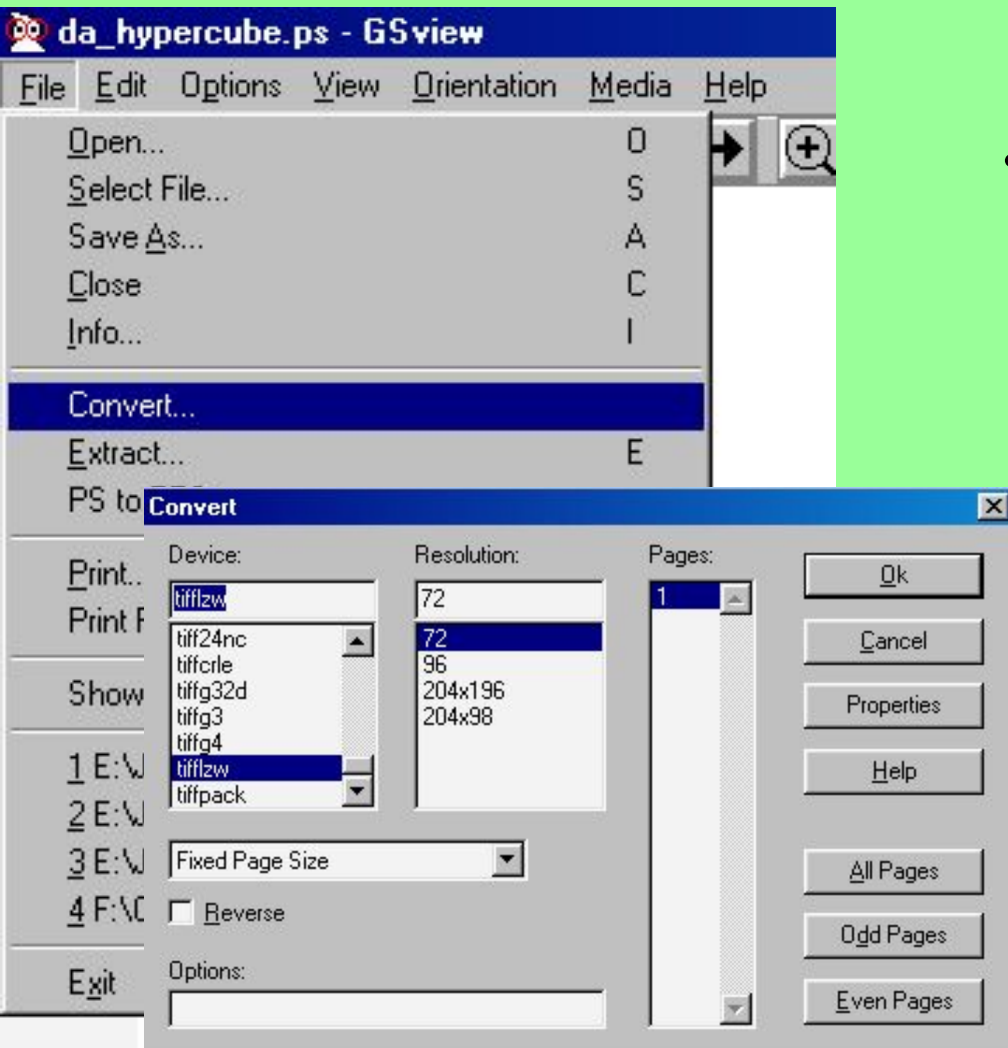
da_hypercube.ps - GSview

File Edit Options View Orientation Media Help

Open... O
Select File... S
Save As... A
Close C
Info... I
Convert...
Extract... E
PS to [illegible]
Print..
Print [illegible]
Show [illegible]
1 E:\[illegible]
2 E:\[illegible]
3 E:\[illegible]
4 F:\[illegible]
Exit

•

Convert

Device:
tifflzw
tiff24nc
tiffcrle
tiffg32d
tiffg3
tiffg4
tifflzw
tiffpack

Resolution:
72
72
96
204x196
204x98

Pages:
1

Ok
Cancel
Properties
Help

Fixed Page Size
Reverse

Options:

All Pages
Odd Pages
Even Pages